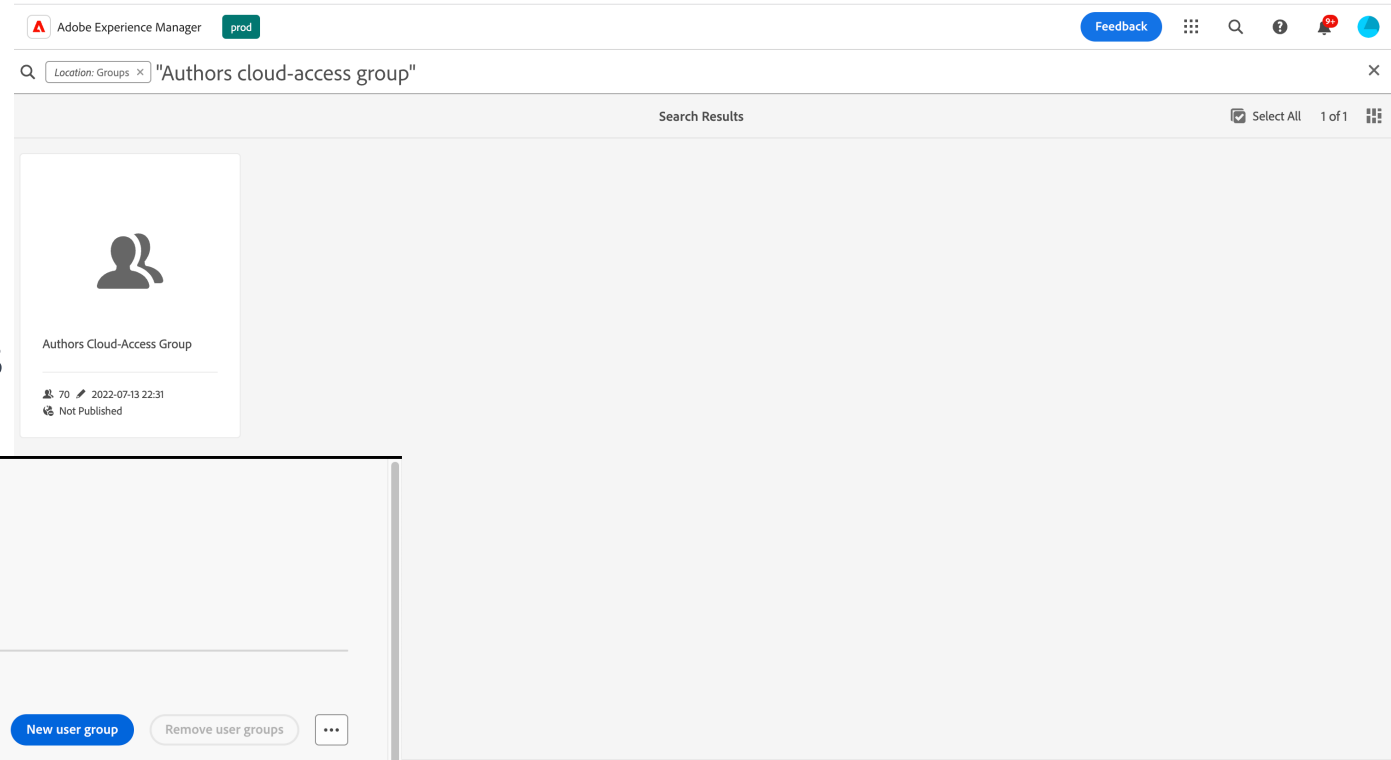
Adobe Experience Manager prod

Feedback

9+

Location: Groups × "Authors cloud-access group"

Search Results

Select All 1 of 1

Authors Cloud-Access Group

70 2022-07-13 22:31

Not Published

New user group

Remove user groups

•••